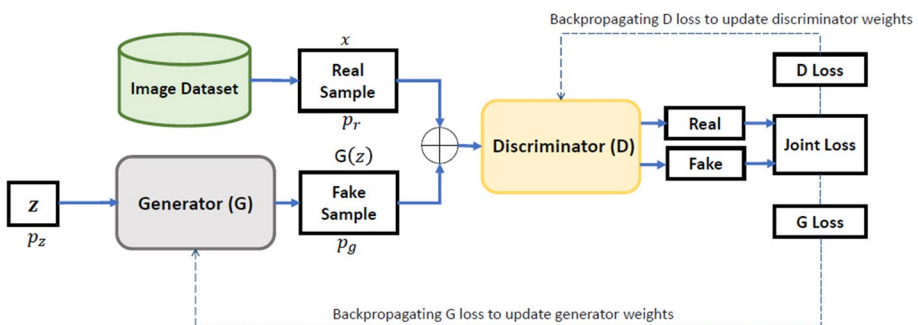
Backpropagating D loss to update discriminator weights

Image Dataset

$x$

Real Sample

$p_r$

$G(z)$

Fake Sample

$p_g$

$z$

$p_z$

Generator (G)

Discriminator (D)

Real

Fake

D Loss

Joint Loss

G Loss

Backpropagating G loss to update generator weights